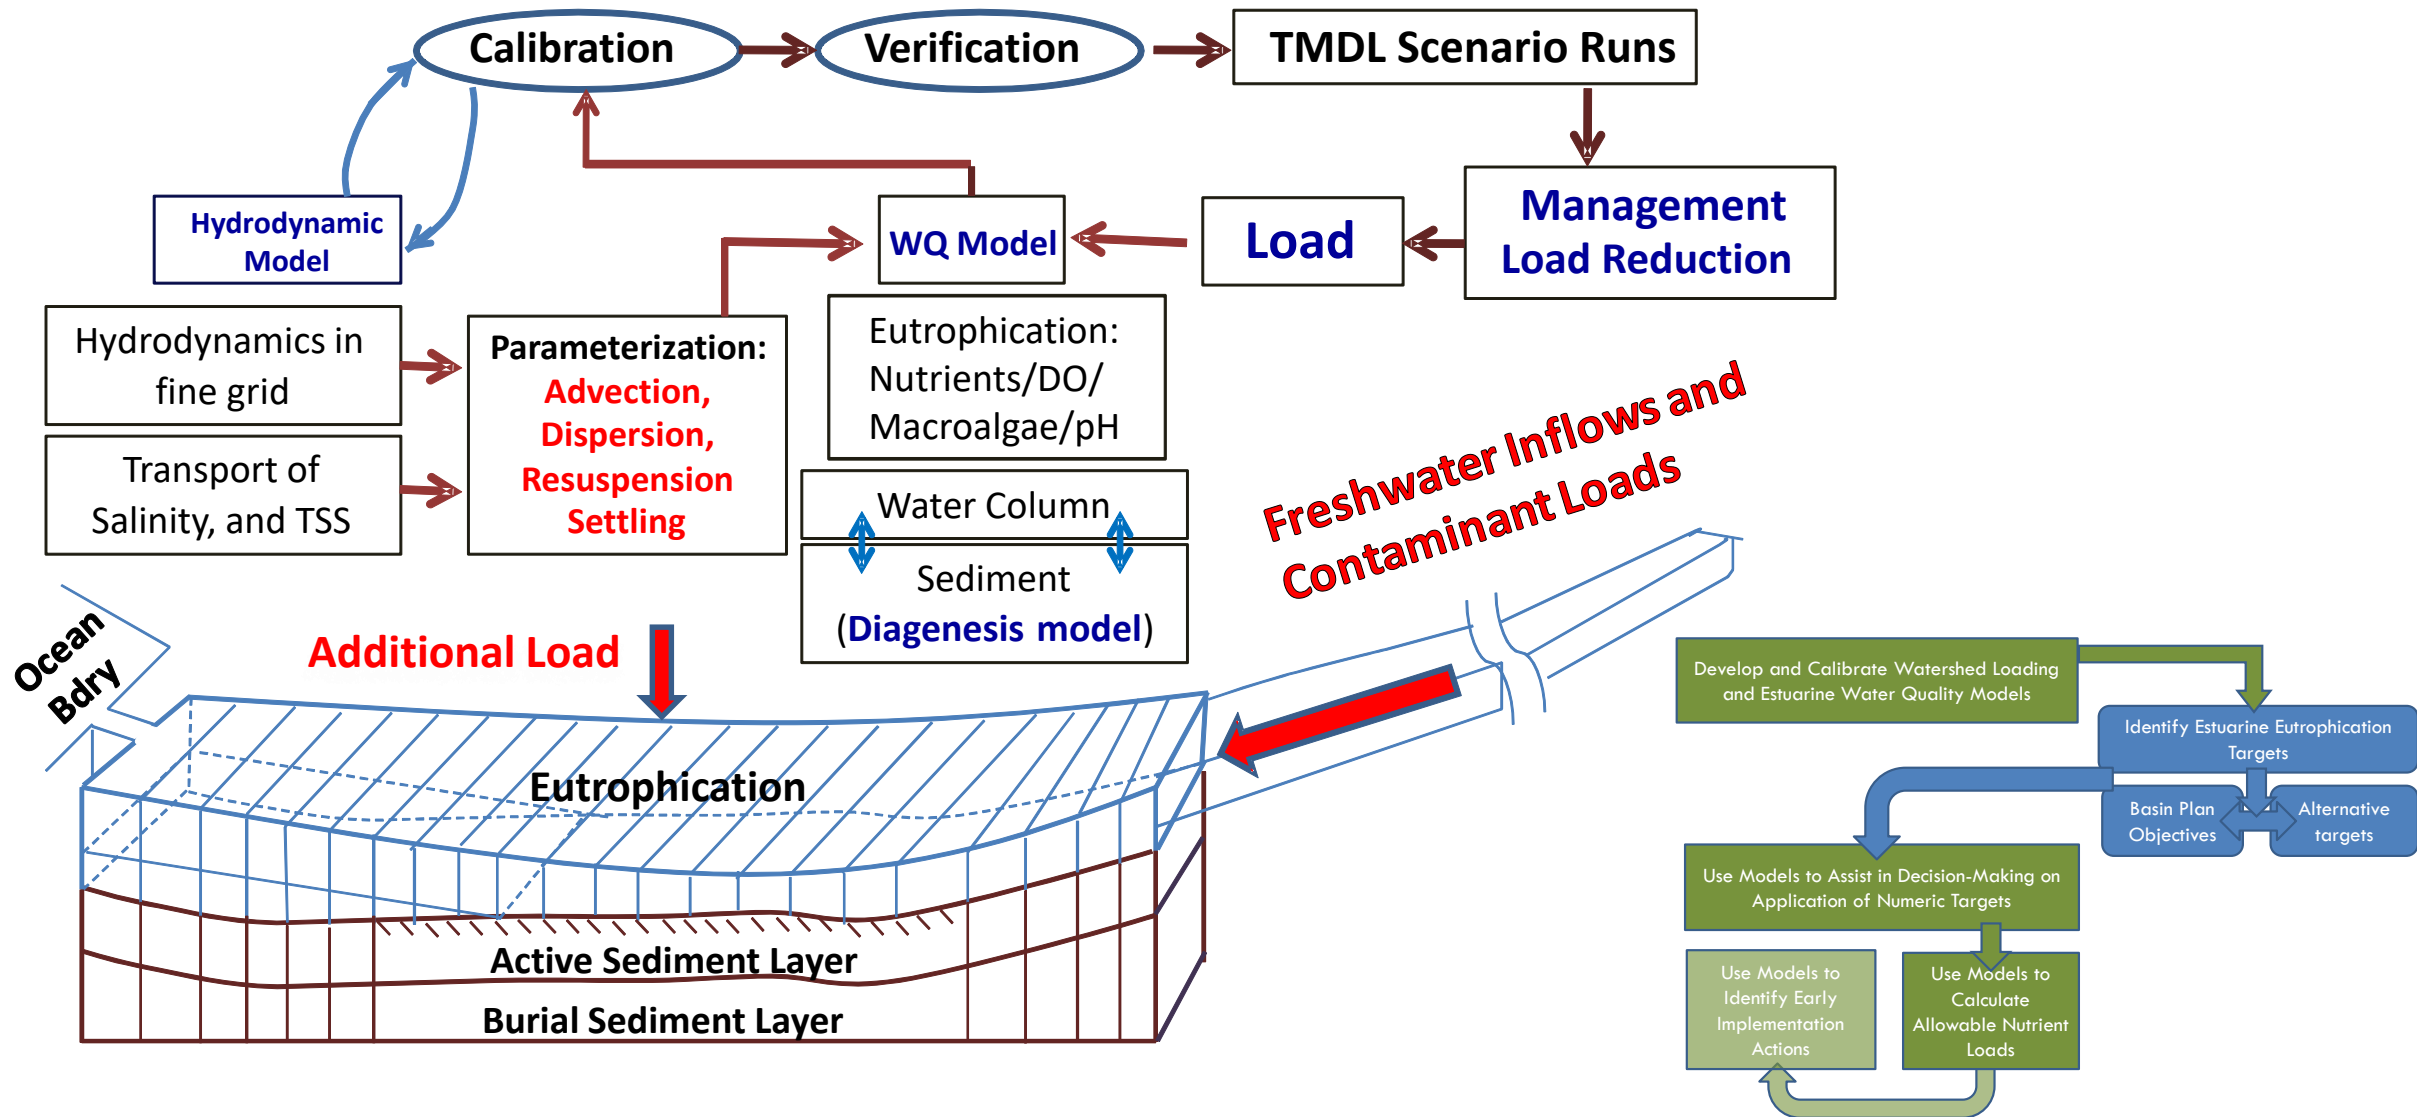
Calibration

Verification

TMDL Scenario Runs

Hydrodynamic Model

WQ Model

Load

Management Load Reduction

Hydrodynamics in fine grid

Transport of Salinity, and TSS

Parameterization: Advection, Dispersion, Resuspension Settling

Eutrophication: Nutrients/DO/ Macroalgae/pH

Water Column

Sediment (Diagenesis model)

Freshwater Inflows and Contaminant Loads

Ocean Bdry

Additional Load

Eutrophication

Active Sediment Layer

Burial Sediment Layer

Develop and Calibrate Watershed Loading and Estuarine Water Quality Models

Identify Estuarine Eutrophication Targets

Basin Plan Objectives

Alternative targets

Use Models to Assist in Decision-Making on Application of Numeric Targets

Use Models to Identify Early Implementation Actions

Use Models to Calculate Allowable Nutrient Loads